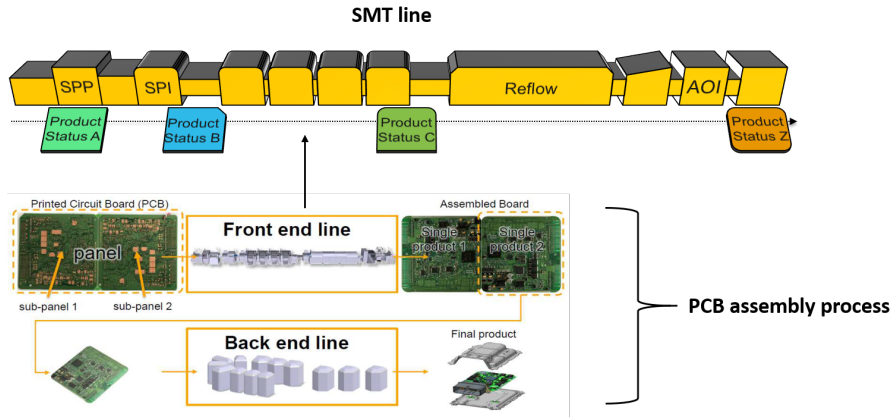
SMT line

SPP

SPI

Reflow

AOI

Product Status A

Product Status B

Product Status C

Product Status Z

Printed Circuit Board (PCB)

panel

sub-panel 1

sub-panel 2

Front end line

Assembled Board

Single product 1

Single product 2

PCB assembly process

Back end line

Final product